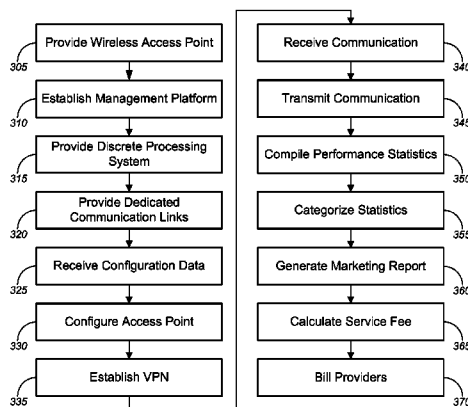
305 Provide Wireless Access Point

310 Establish Management Platform

315 Provide Discrete Processing System

320 Provide Dedicated Communication Links

325 Receive Configuration Data

330 Configure Access Point

335 Establish VPN

340 Receive Communication

345 Transmit Communication

350 Compile Performance Statistics

355 Categorize Statistics

360 Generate Marketing Report

365 Calculate Service Fee

370 Bill Providers